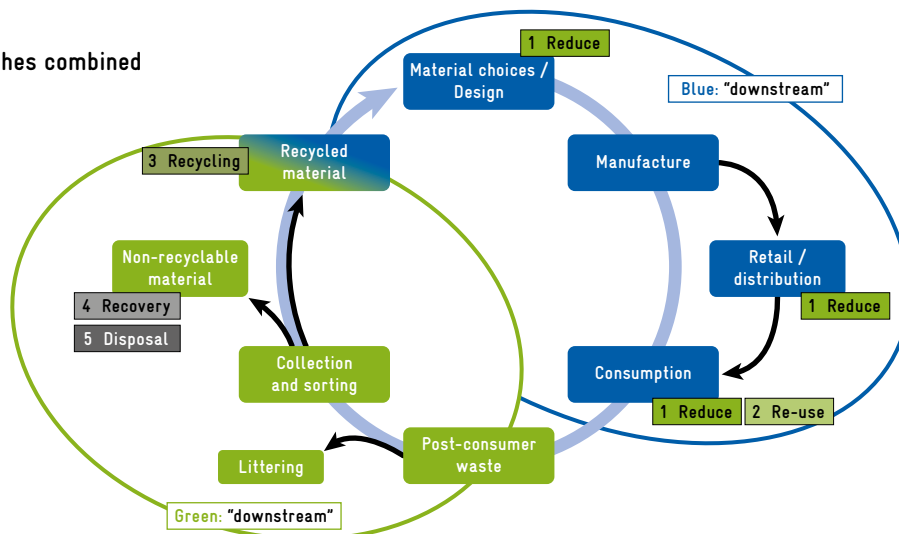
hes combined

1 Reduce

Material choices / Design

Blue: "downstream"

3 Recycling

Recycled material

Manufacture

Non-recyclable material

Retail / distribution

1 Reduce

4 Recovery

5 Disposal

Collection and sorting

Consumption

1 Reduce

2 Re-use

Post-consumer waste

Littering

Green: "downstream"